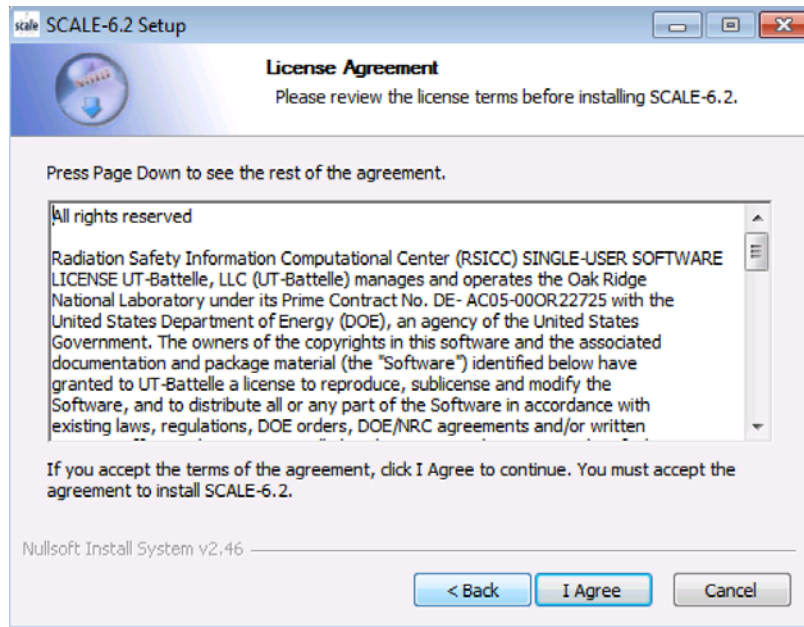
scale SCALE-6.2 Setup

License Agreement

Please review the license terms before installing SCALE-6.2.

Press Page Down to see the rest of the agreement.

All rights reserved

Radiation Safety Information Computational Center (RSICC) SINGLE-USER SOFTWARE LICENSE UT-Battelle, LLC (UT-Battelle) manages and operates the Oak Ridge National Laboratory under its Prime Contract No. DE- AC05-00OR22725 with the United States Department of Energy (DOE), an agency of the United States Government. The owners of the copyrights in this software and the associated documentation and package material (the "Software") identified below have granted to UT-Battelle a license to reproduce, sublicense and modify the Software, and to distribute all or any part of the Software in accordance with existing laws, regulations, DOE orders, DOE/NRC agreements and/or written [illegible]

If you accept the terms of the agreement, click I Agree to continue. You must accept the agreement to install SCALE-6.2.

Nullsoft Install System v2.46

< Back

I Agree

Cancel